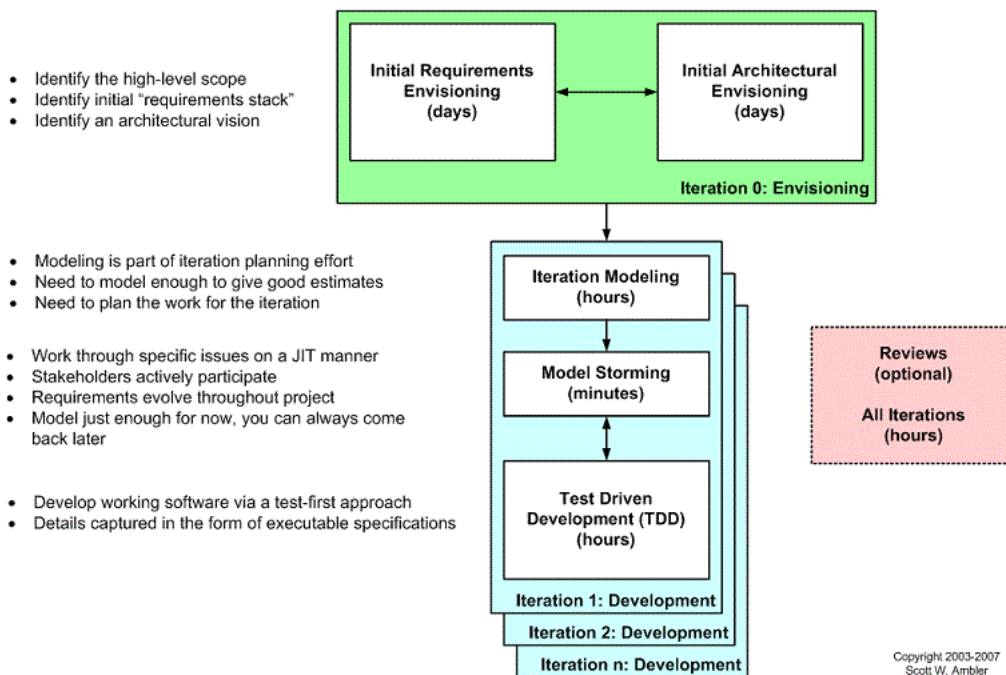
- Identify the high-level scope
- Identify initial "requirements stack"
- Identify an architectural vision

Initial Requirements Envisioning (days)

Initial Architectural Envisioning (days)

Iteration 0: Envisioning

- Modeling is part of iteration planning effort
- Need to model enough to give good estimates
- Need to plan the work for the iteration

Iteration Modeling (hours)

- Work through specific issues on a JIT manner
- Stakeholders actively participate
- Requirements evolve throughout project
- Model just enough for now, you can always come back later

Model Storming (minutes)

Reviews (optional)

All Iterations (hours)

- Develop working software via a test-first approach
- Details captured in the form of executable specifications

Test Driven Development (TDD) (hours)

Iteration 1: Development

Iteration 2: Development

Iteration n: Development

Copyright 2003-2007 Scott W. Ambler